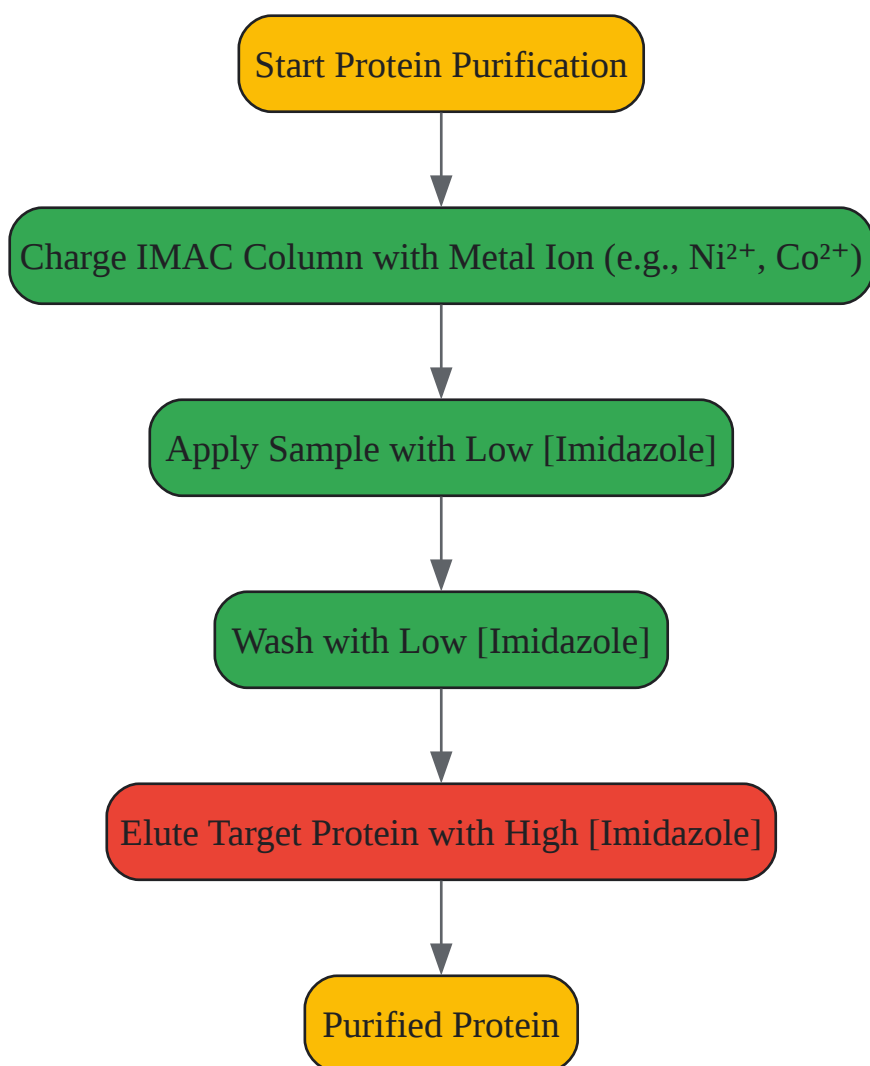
Start Protein Purification

Charge IMAC Column with Metal Ion (e.g., $Ni^{2+}$, $Co^{2+}$)

Apply Sample with Low [Imidazole]

Wash with Low [Imidazole]

Elute Target Protein with High [Imidazole]

Purified Protein